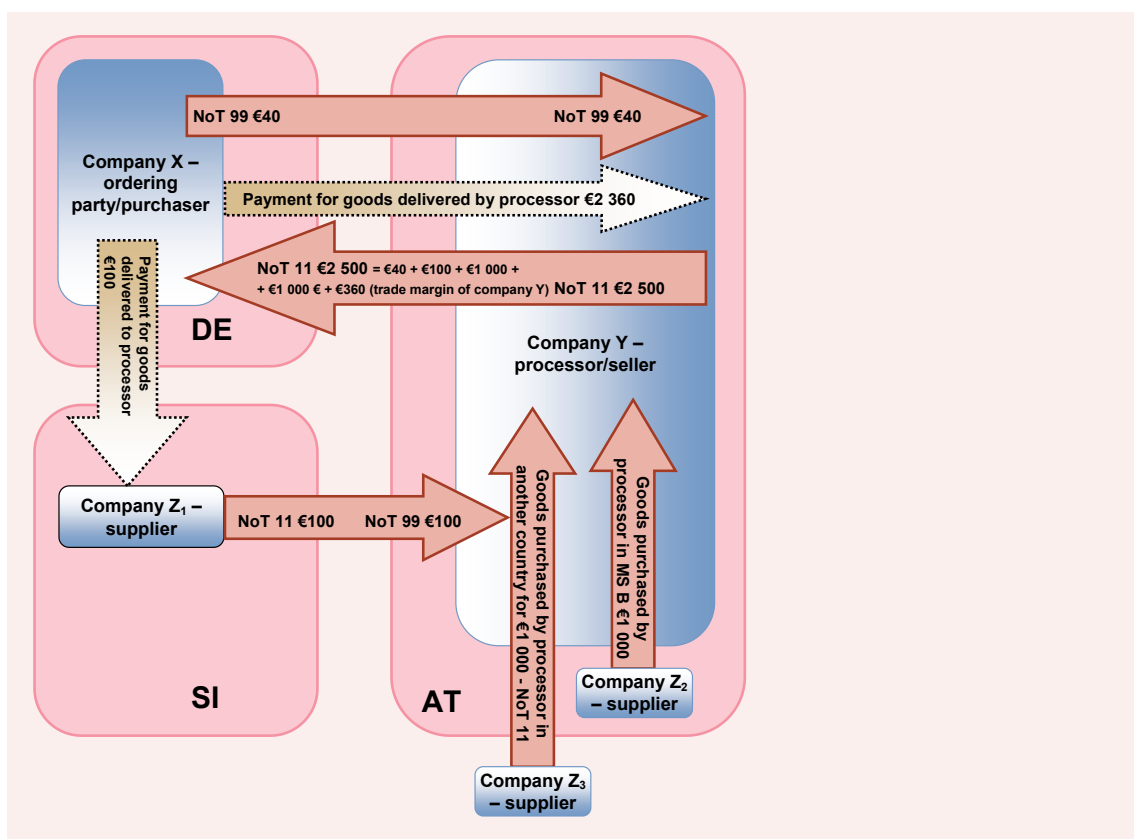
NoT 99 €40

NoT 99 €40

Company X – ordering party/purchaser

Payment for goods delivered by processor €2 360

NoT 11 €2 500 = €40 + €100 + €1 000 + + €1 000 € + €360 (trade margin of company Y) NoT 11 €2 500

Payment for goods delivered to processor €100

DE

Company Y – processor/seller

Goods purchased by processor in another country for €1 000 - NoT 11

Goods purchased by processor in MS B €1 000

Company $Z_1$ – supplier

NoT 11 €100

NoT 99 €100

SI

AT

Company $Z_2$ – supplier

Company $Z_3$ – supplier